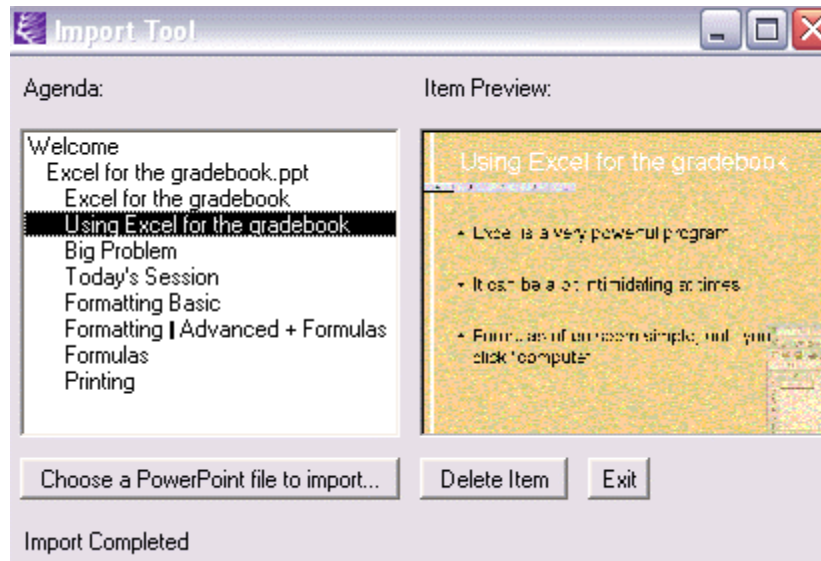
Import Tool

Agenda:

Item Preview:

Welcome
Excel for the gradebook.ppt
Excel for the gradebook
Using Excel for the gradebook
Big Problem
Today's Session
Formatting Basic
Formatting | Advanced + Formulas
Formulas
Printing

Using Excel for the gradebook

• Excel is a very powerful program

• It can be a bit intimidating at times

• Formulas often seem simple, but you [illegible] click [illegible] computer

Choose a PowerPoint file to import...

Delete Item

Exit

Import Completed